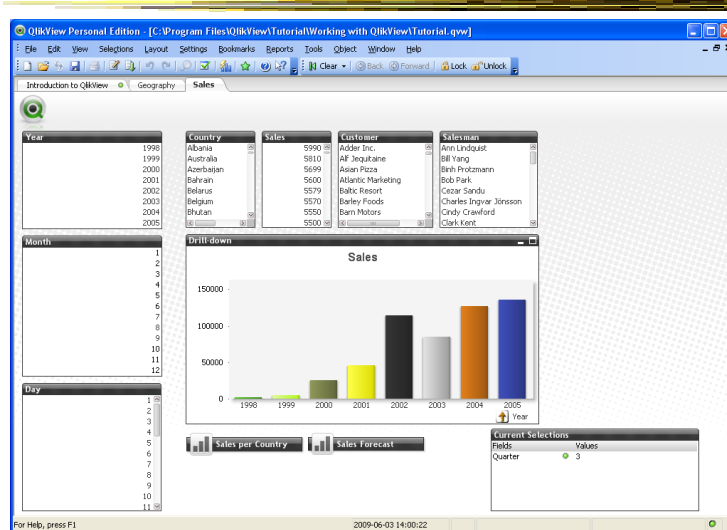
QlikView Personal Edition - [C:\Program Files\QlikView\Tutorial\Working with QlikView\Tutorial.qvw]

File Edit View Selections Layout Settings Bookmarks Reports Tools Object Window Help

Clear Back Forward Lock Unlock

Introduction to QlikView | Geography | Sales

Year
1998
1999
2000
2001
2002
2003
2004
2005

Country
Albania
Australia
Azerbaijan
Bahrain
Belarus
Belgium
Bhutan

Sales
5990
5810
5699
5600
5579
5570
5550
5500

Customer
Adder Inc.
Alf Jequitaine
Asian Pizza
Atlantic Marketing
Baltic Resort
Barley Foods
Barn Motors

Salesman
Ann Lindquist
Bill Yang
Binh Protzmann
Bob Park
Cezar Sandu
Charles Ingvar Jönsson
Cindy Crawford
Clark Kent

Month
1
2
3
4
5
6
7
8
9
10
11
12

Drill-down

Sales

150000
100000
50000
0

1998 1999 2000 2001 2002 2003 2004 2005

Year

Day
1
2
3
4
5
6
7
8
9
10
11

Sales per Country

Sales Forecast

Current Selections
| Fields | Values |
|---|---|
| Quarter | 3 |

For Help, press F1

2009-06-03 14:00:22